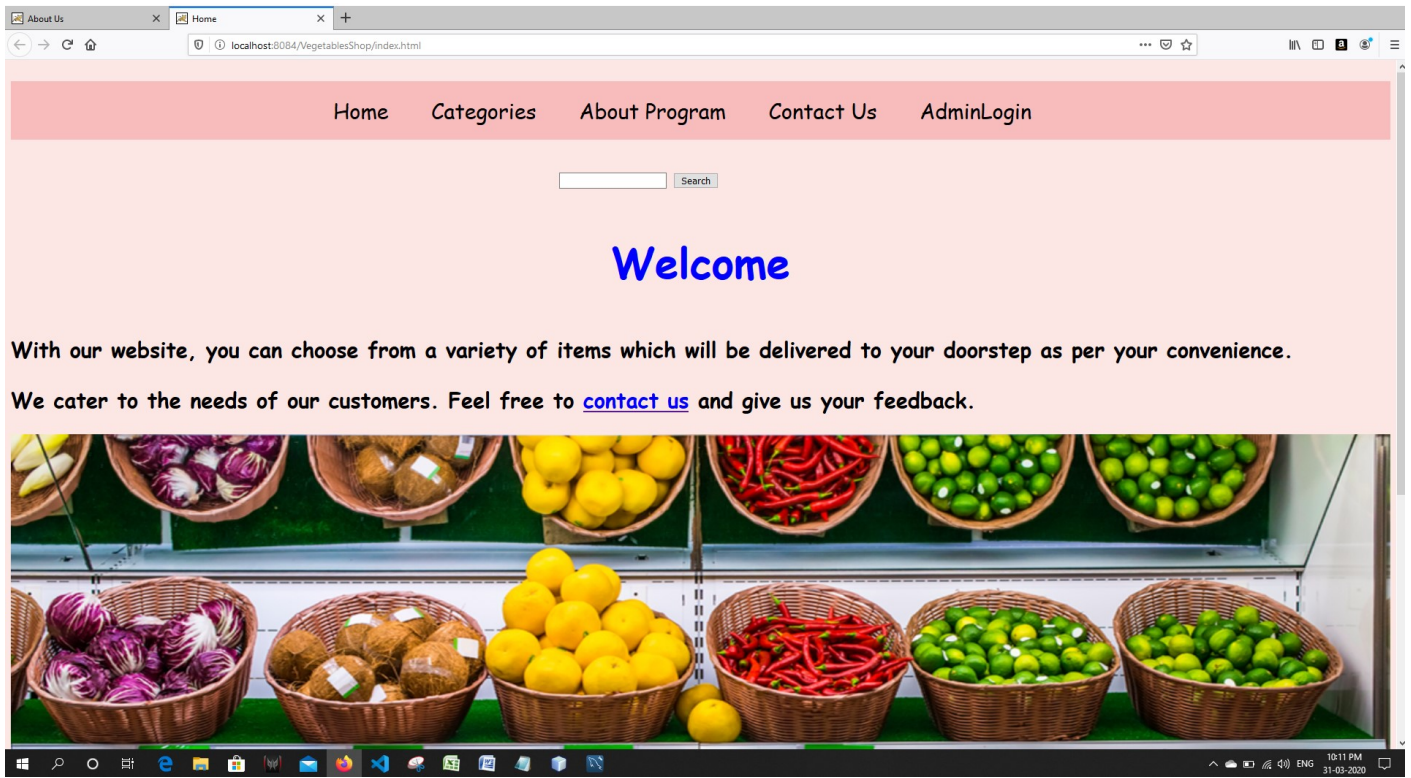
About Us
Home
localhost:8084/VegetablesShop/index.html

Home Categories About Program Contact Us AdminLogin

Search

Welcome

With our website, you can choose from a variety of items which will be delivered to your doorstep as per your convenience.

We cater to the needs of our customers. Feel free to contact us and give us your feedback.

ENG 10:11 PM 31-03-2020